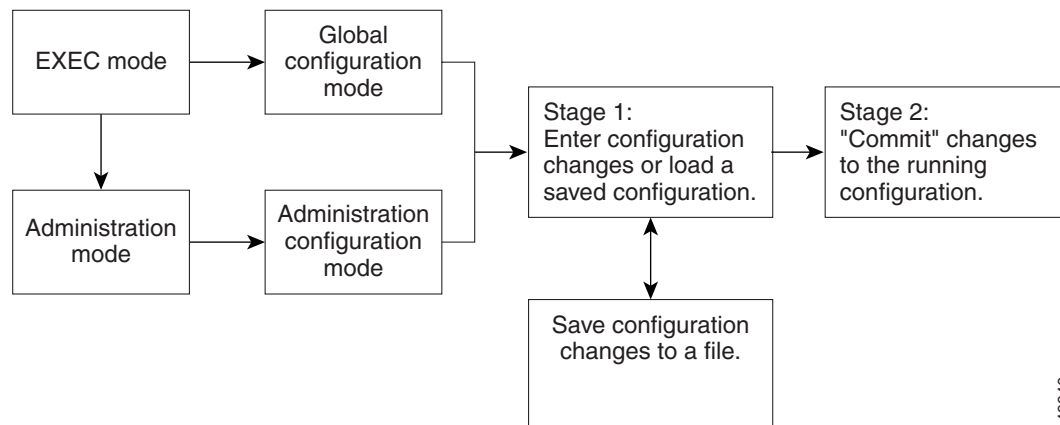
EXEC mode

Global configuration mode

Administration mode

Administration configuration mode

Stage 1: Enter configuration changes or load a saved configuration.

Stage 2: "Commit" changes to the running configuration.

Save configuration changes to a file.

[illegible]